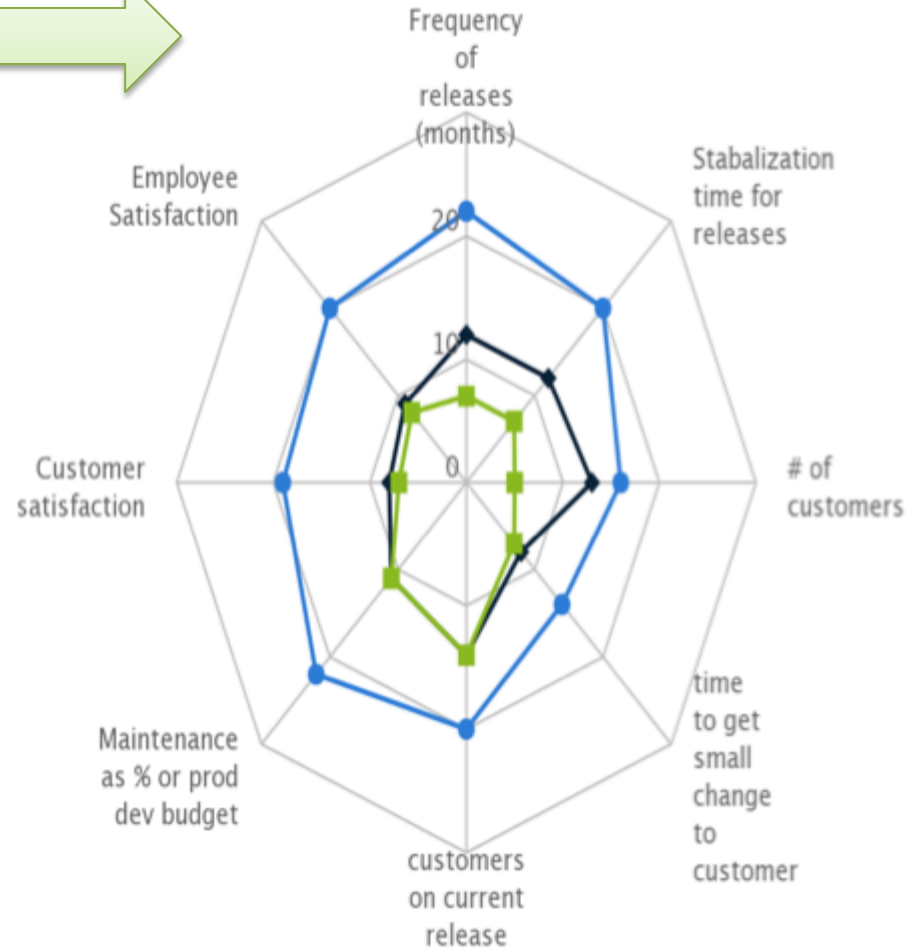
Frequency of releases (months)

20

10

0

Stabalization time for releases

# of customers

time to get small change to customer

customers on current release

Maintenance as % or prod dev budget

Customer satisfaction

Employee Satisfaction